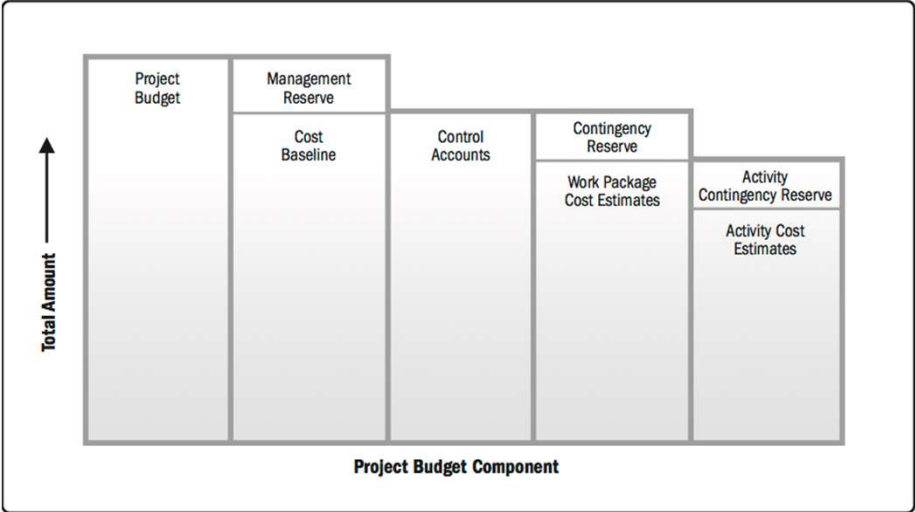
Project Budget

Management Reserve

Cost Baseline

Control Accounts

Contingency Reserve

Work Package Cost Estimates

Activity Contingency Reserve

Activity Cost Estimates

Total Amount

Project Budget Component